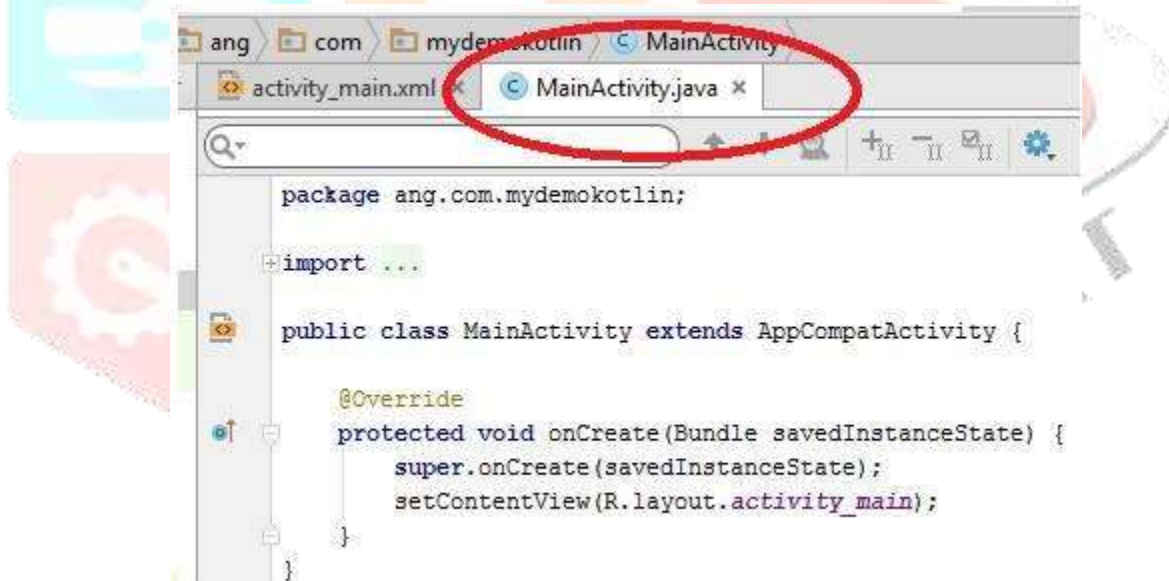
ang > com > mydemokotlin > MainActivity

activity_main.xml × MainActivity.java ×

package ang.com.mydemokotlin;

import ...

public class MainActivity extends AppCompatActivity {

@Override
protected void onCreate(Bundle savedInstanceState) {
super.onCreate(savedInstanceState);
setContentView(R.layout.activity_main);
}
}